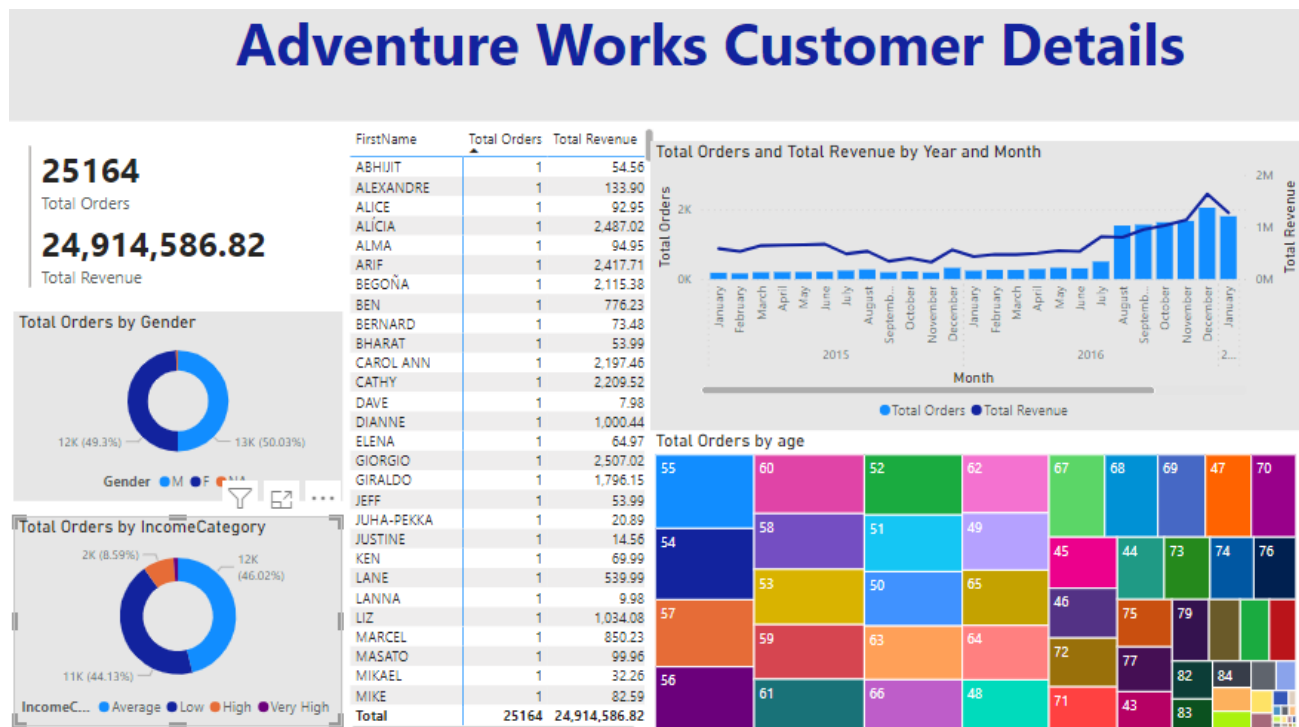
Adventure Works Customer Details

25164
Total Orders

24,914,586.82
Total Revenue

Total Orders by Gender

12K (49.3%)
13K (50.03%)

Gender ● M ● F ● NA

Total Orders by IncomeCategory

2K (8.59%)
12K (46.02%)
11K (44.13%)

IncomeC... ● Average ● Low ● High ● Very High

| FirstName | Total Orders | Total Revenue |
|---|---|---|
| ABHIJIT | 1 | 54.56 |
| ALEXANDRE | 1 | 133.90 |
| ALICE | 1 | 92.95 |
| ALÍCIA | 1 | 2,487.02 |
| ALMA | 1 | 94.95 |
| ARIF | 1 | 2,417.71 |
| BEGOÑA | 1 | 2,115.38 |
| BEN | 1 | 776.23 |
| BERNARD | 1 | 73.48 |
| BHARAT | 1 | 53.99 |
| CAROL ANN | 1 | 2,197.46 |
| CATHY | 1 | 2,209.52 |
| DAVE | 1 | 7.98 |
| DIANNE | 1 | 1,000.44 |
| ELENA | 1 | 64.97 |
| GIORGIO | 1 | 2,507.02 |
| GIRALDO | 1 | 1,796.15 |
| JEFF | 1 | 53.99 |
| JUHA-PEKKA | 1 | 20.89 |
| JUSTINE | 1 | 14.56 |
| KEN | 1 | 69.99 |
| LANE | 1 | 539.99 |
| LANNA | 1 | 9.98 |
| LIZ | 1 | 1,034.08 |
| MARCEL | 1 | 850.23 |
| MASATO | 1 | 99.96 |
| MIKAEL | 1 | 32.26 |
| MIKE | 1 | 82.59 |
| Total | 25164 | 24,914,586.82 |

Total Orders and Total Revenue by Year and Month

Total Orders
2K
0K
2M
1M
0M
Total Revenue

January February March April May June July August Septemb... October November December January February March April May June July August Septemb... October November December January
2015
2016
2...
Month

● Total Orders ● Total Revenue

Total Orders by age

55 60 52 62 67 68 69 47 70
54 58 51 49 45 44 73 74 76
57 53 50 65 46 75 79
59 63 64 72 77
56 61 66 48 71 43 82 84 83